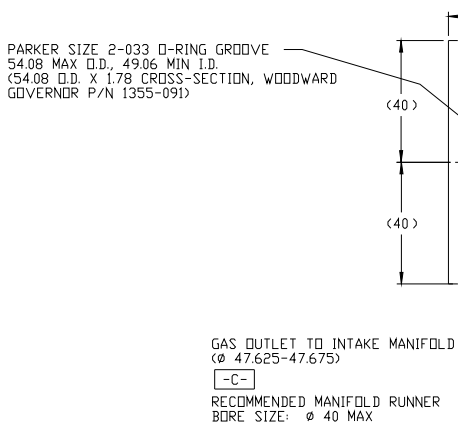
PARKER SIZE 2-033 O-RING GROOVE
54.08 MAX O.D., 49.06 MIN I.D.
(54.08 O.D. X 1.78 CROSS-SECTION, WOODWARD GOVERNOR P/N 1355-091)

(40)

(40)

GAS OUTLET TO INTAKE MANIFOLD
(Ø 47.625-47.675)

-C-

RECOMMENDED MANIFOLD RUNNER
BORE SIZE: Ø 40 MAX